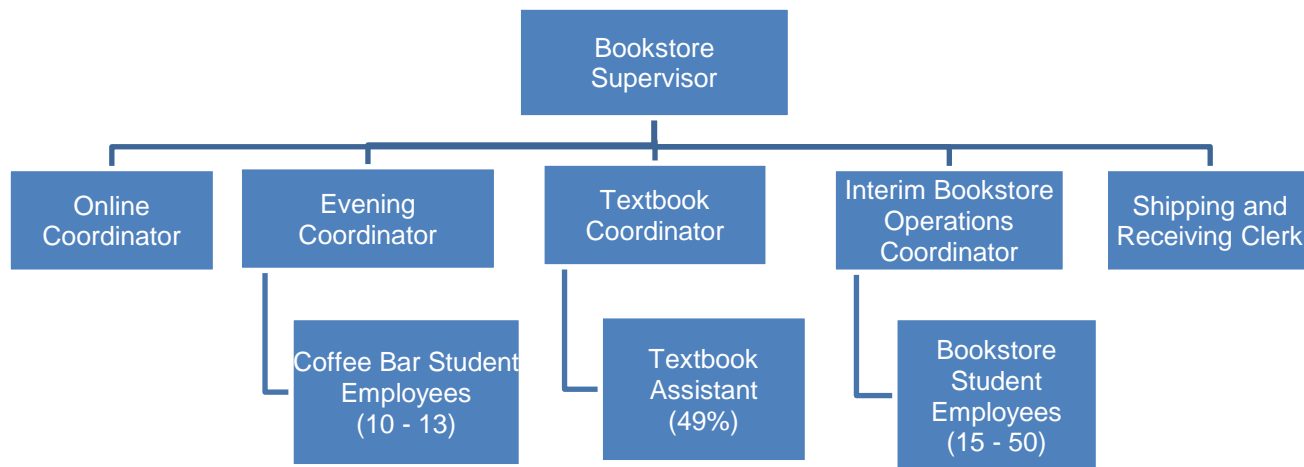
Bookstore Supervisor

Online Coordinator

Evening Coordinator

Textbook Coordinator

Interim Bookstore Operations Coordinator

Shipping and Receiving Clerk

Coffee Bar Student Employees (10 - 13)

Textbook Assistant (49%)

Bookstore Student Employees (15 - 50)